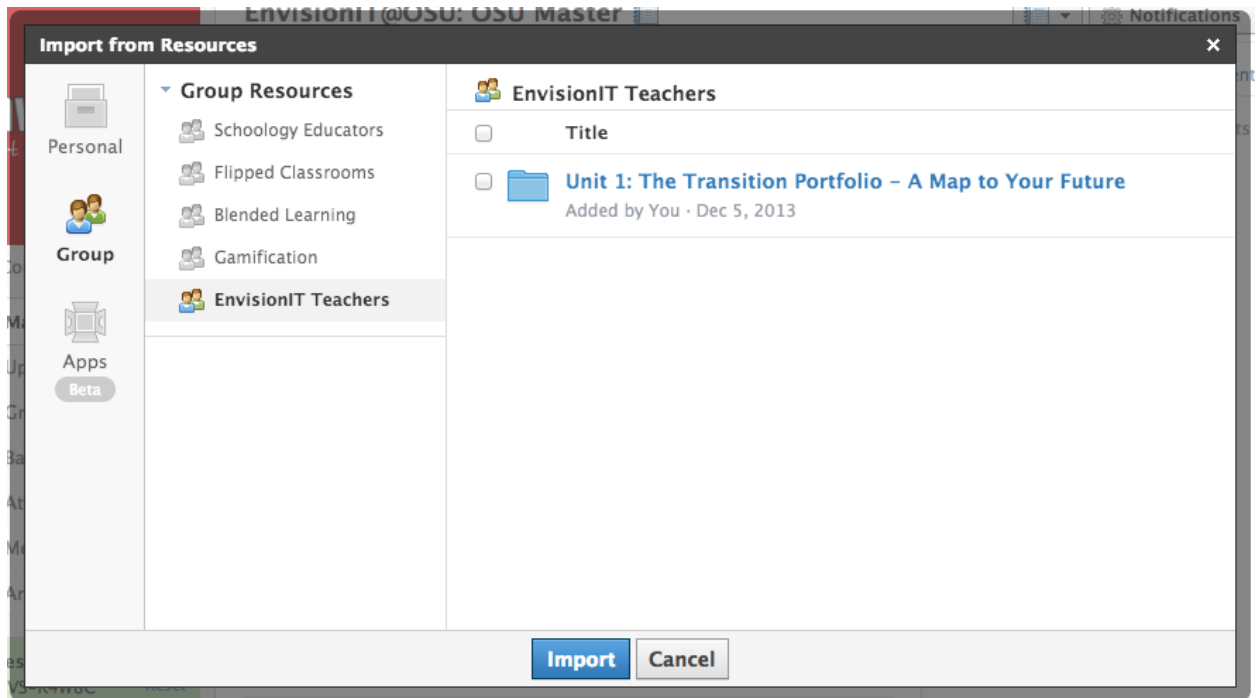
EnvisionIT@OSU: OSU Master

Notifications

Import from Resources

×

Personal

Group

Apps

Beta

Group Resources

Schoology Educators

Flipped Classrooms

Blended Learning

Gamification

EnvisionIT Teachers

EnvisionIT Teachers

Title

Unit 1: The Transition Portfolio – A Map to Your Future

Added by You · Dec 5, 2013

Import

Cancel